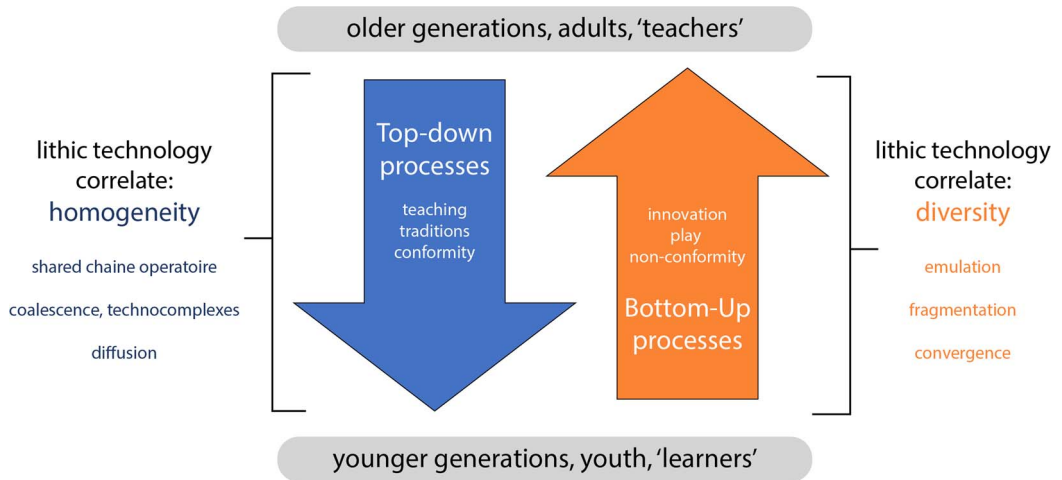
older generations, adults, 'teachers'

lithic technology correlate:
homogeneity

shared chaine operatoire

coalescence, technocomplexes

diffusion

Top-down processes

teaching
traditions
conformity

innovation
play
non-conformity

Bottom-Up processes

lithic technology correlate:
diversity

emulation

fragmentation

convergence

younger generations, youth, 'learners'